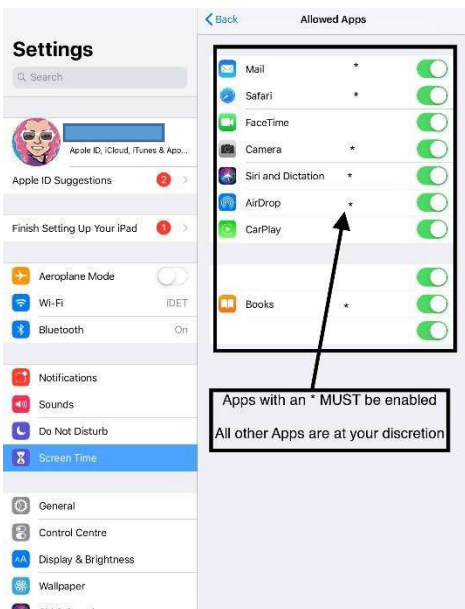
Settings

Search

Apple ID, iCloud, iTunes & App...

Apple ID Suggestions 2

Finish Setting Up Your iPad 1

Aeroplane Mode

Wi-Fi iDET

Bluetooth On

Notifications

Sounds

Do Not Disturb

Screen Time

General

Control Centre

Display & Brightness

Wallpaper

Back Allowed Apps

Mail *

Safari *

FaceTime

Camera *

Siri and Dictation *

AirDrop *

CarPlay

Books *

Apps with an * MUST be enabled

All other Apps are at your discretion